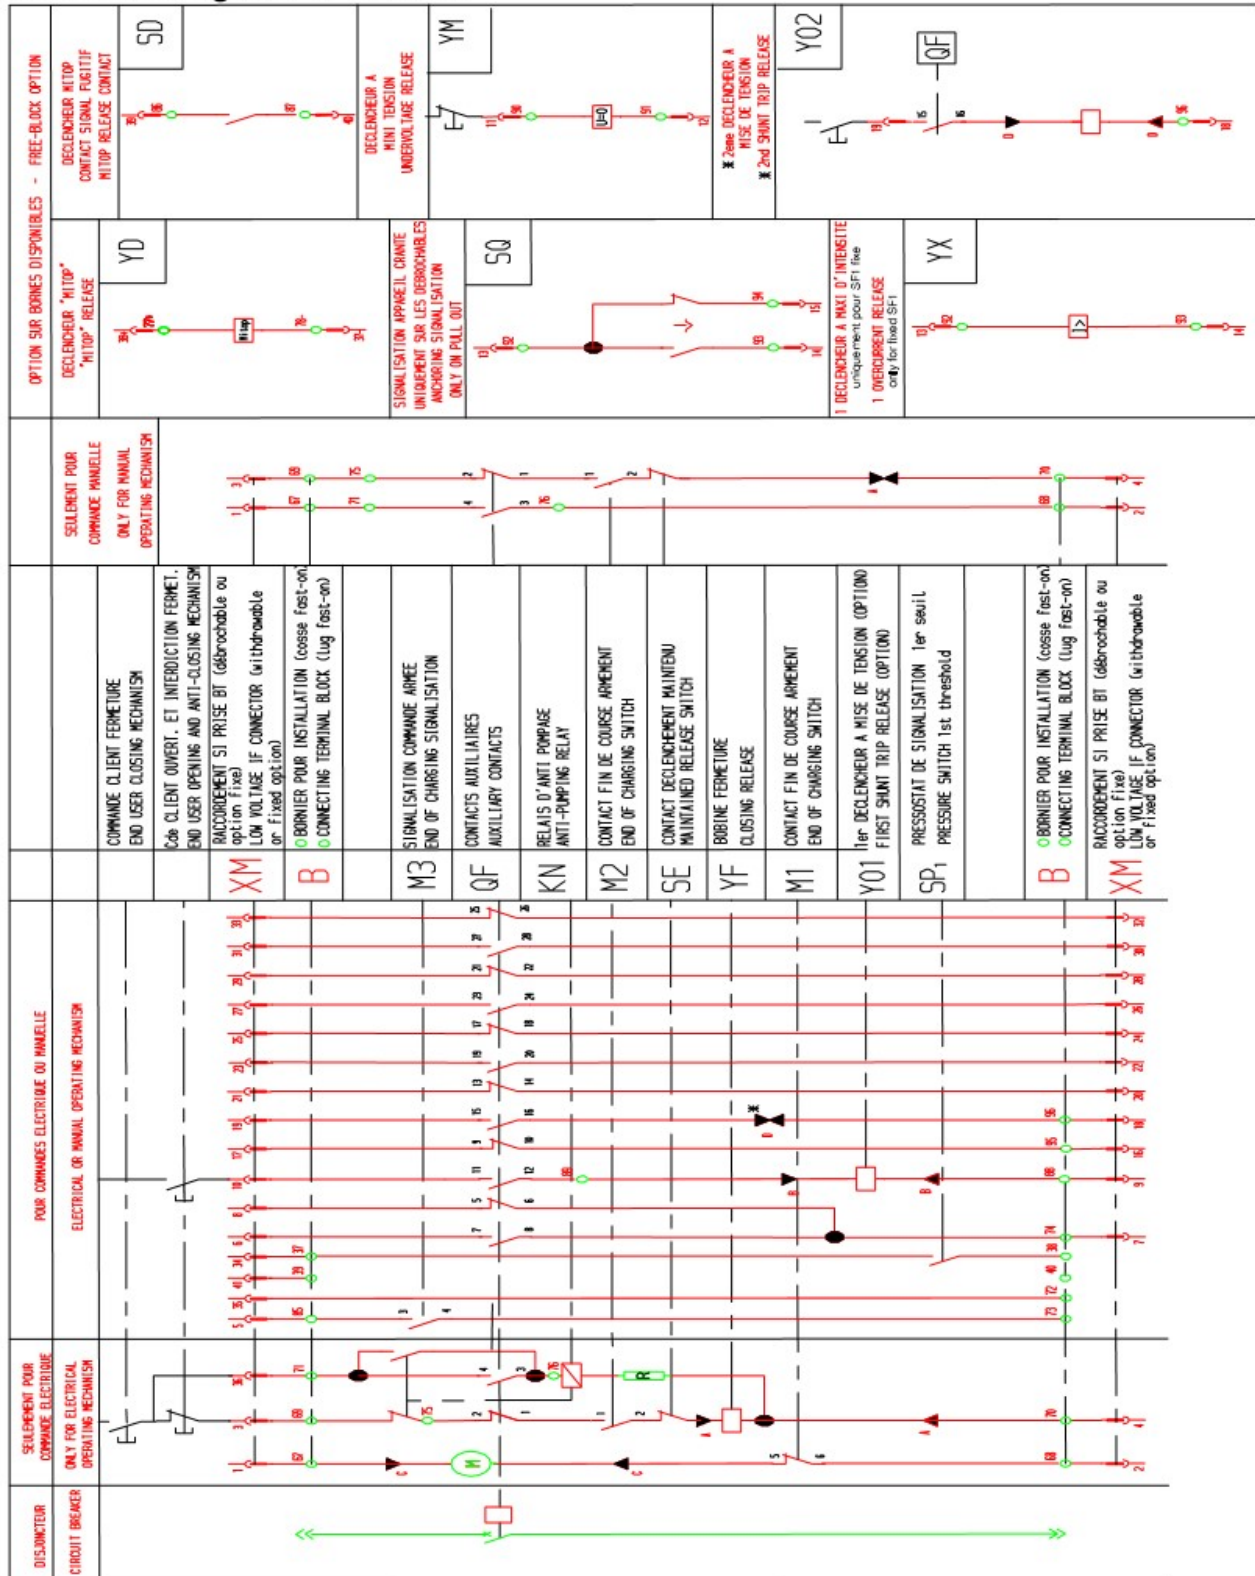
OPTION SUR BORNES DISPONIBLES - FREE-BLOCK OPTION

DECLENCHEUR MITOP CONTACT SIGNAL FUGITIF MITOP RELEASE CONTACT

SD

DECLENCHEUR A MINI TENSION UNDERVOLTAGE RELEASE

YM

✱ 2eme DECLENCHEUR A MISE DE TENSION
✱ 2nd SHUNT TRIP RELEASE

YO2

QF

DECLENCHEUR "MITOP" "MITOP" RELEASE

YD

SIGNALISATION APPAREIL CRANTE UNIQUEMENT SUR LES DEBROCHABLES ANCHORING SIGNALISATION ONLY ON PULL OUT

SQ

1 DECLENCHEUR A MAXI D'INTENSITE uniquement pour SF1 fixe
1 OVERCURRENT RELEASE only for fixed SF1

YX

SEULEMENT POUR COMMANDE MANUELLE ONLY FOR MANUAL OPERATING MECHANISM

COMMANDE CLIENT FERMETURE END USER CLOSING MECHANISM

Cde CLIENT OUVERT. ET INTERDICTION FERMET. END USER OPENING AND ANTI-CLOSING MECHANISM

XM RACCORDEMENT SI PRISE BT (débrochable ou option fixe) LOW VOLTAGE IF CONNECTOR (withdrawable or fixed option)

B ○BORNIER POUR INSTALLATION (cosse fast-on) ○CONNECTING TERMINAL BLOCK (lug fast-on)

M3 SIGNALISATION COMMANDE ARMEE END OF CHARGING SIGNALISATION

QF CONTACTS AUXILIAIRES AUXILIARY CONTACTS

KN RELAIS D'ANTI POMPAGE ANTI-PUMPING RELAY

M2 CONTACT FIN DE COURSE ARMEMENT END OF CHARGING SWITCH

SE CONTACT DECLENCHEMENT MAINTENU MAINTAINED RELEASE SWITCH

YF BOBINE FERMETURE CLOSING RELEASE

M1 CONTACT FIN DE COURSE ARMEMENT END OF CHARGING SWITCH

YO1 1er DECLENCHEUR A MISE DE TENSION (OPTION) FIRST SHUNT TRIP RELEASE (OPTION)

SP1 PRESSOSTAT DE SIGNALISATION 1er seuil PRESSURE SWITCH 1st threshold

B ○BORNIER POUR INSTALLATION (cosse fast-on) ○CONNECTING TERMINAL BLOCK (lug fast-on)

XM RACCORDEMENT SI PRISE BT (débrochable ou option fixe) LOW VOLTAGE IF CONNECTOR (withdrawable or fixed option)

POUR COMMANDES ELECTRIQUE OU MANUELLE
ELECTRICAL OR MANUAL OPERATING MECHANISM

SEULEMENT POUR COMMANDE ELECTRIQUE
ONLY FOR ELECTRICAL OPERATING MECHANISM

DISJONCTEUR
CIRCUIT BREAKER